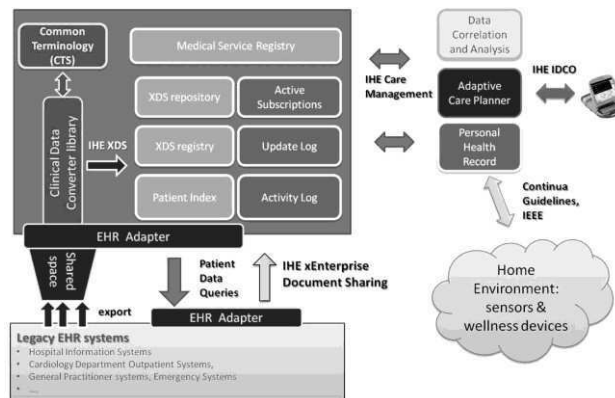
Common Terminology (CTS)

Medical Service Registry

Clinical Data Converter library

IHE XDS

XDS repository

Active Subscriptions

XDS registry

Update Log

Patient Index

Activity Log

EHR Adapter

Shared space

export

Patient Data Queries

IHE xEnterprise Document Sharing

EHR Adapter

Legacy EHR systems
• Hospital Information Systems
• Cardiology Department Outpatient Systems,
• General Practitioner systems, Emergency Systems
• ...

Data Correlation and Analysis

IHE Care Management

Adaptive Care Planner

IHE IDCO

Personal Health Record

Continua Guidelines, IEEE

Home Environment: sensors & wellness devices